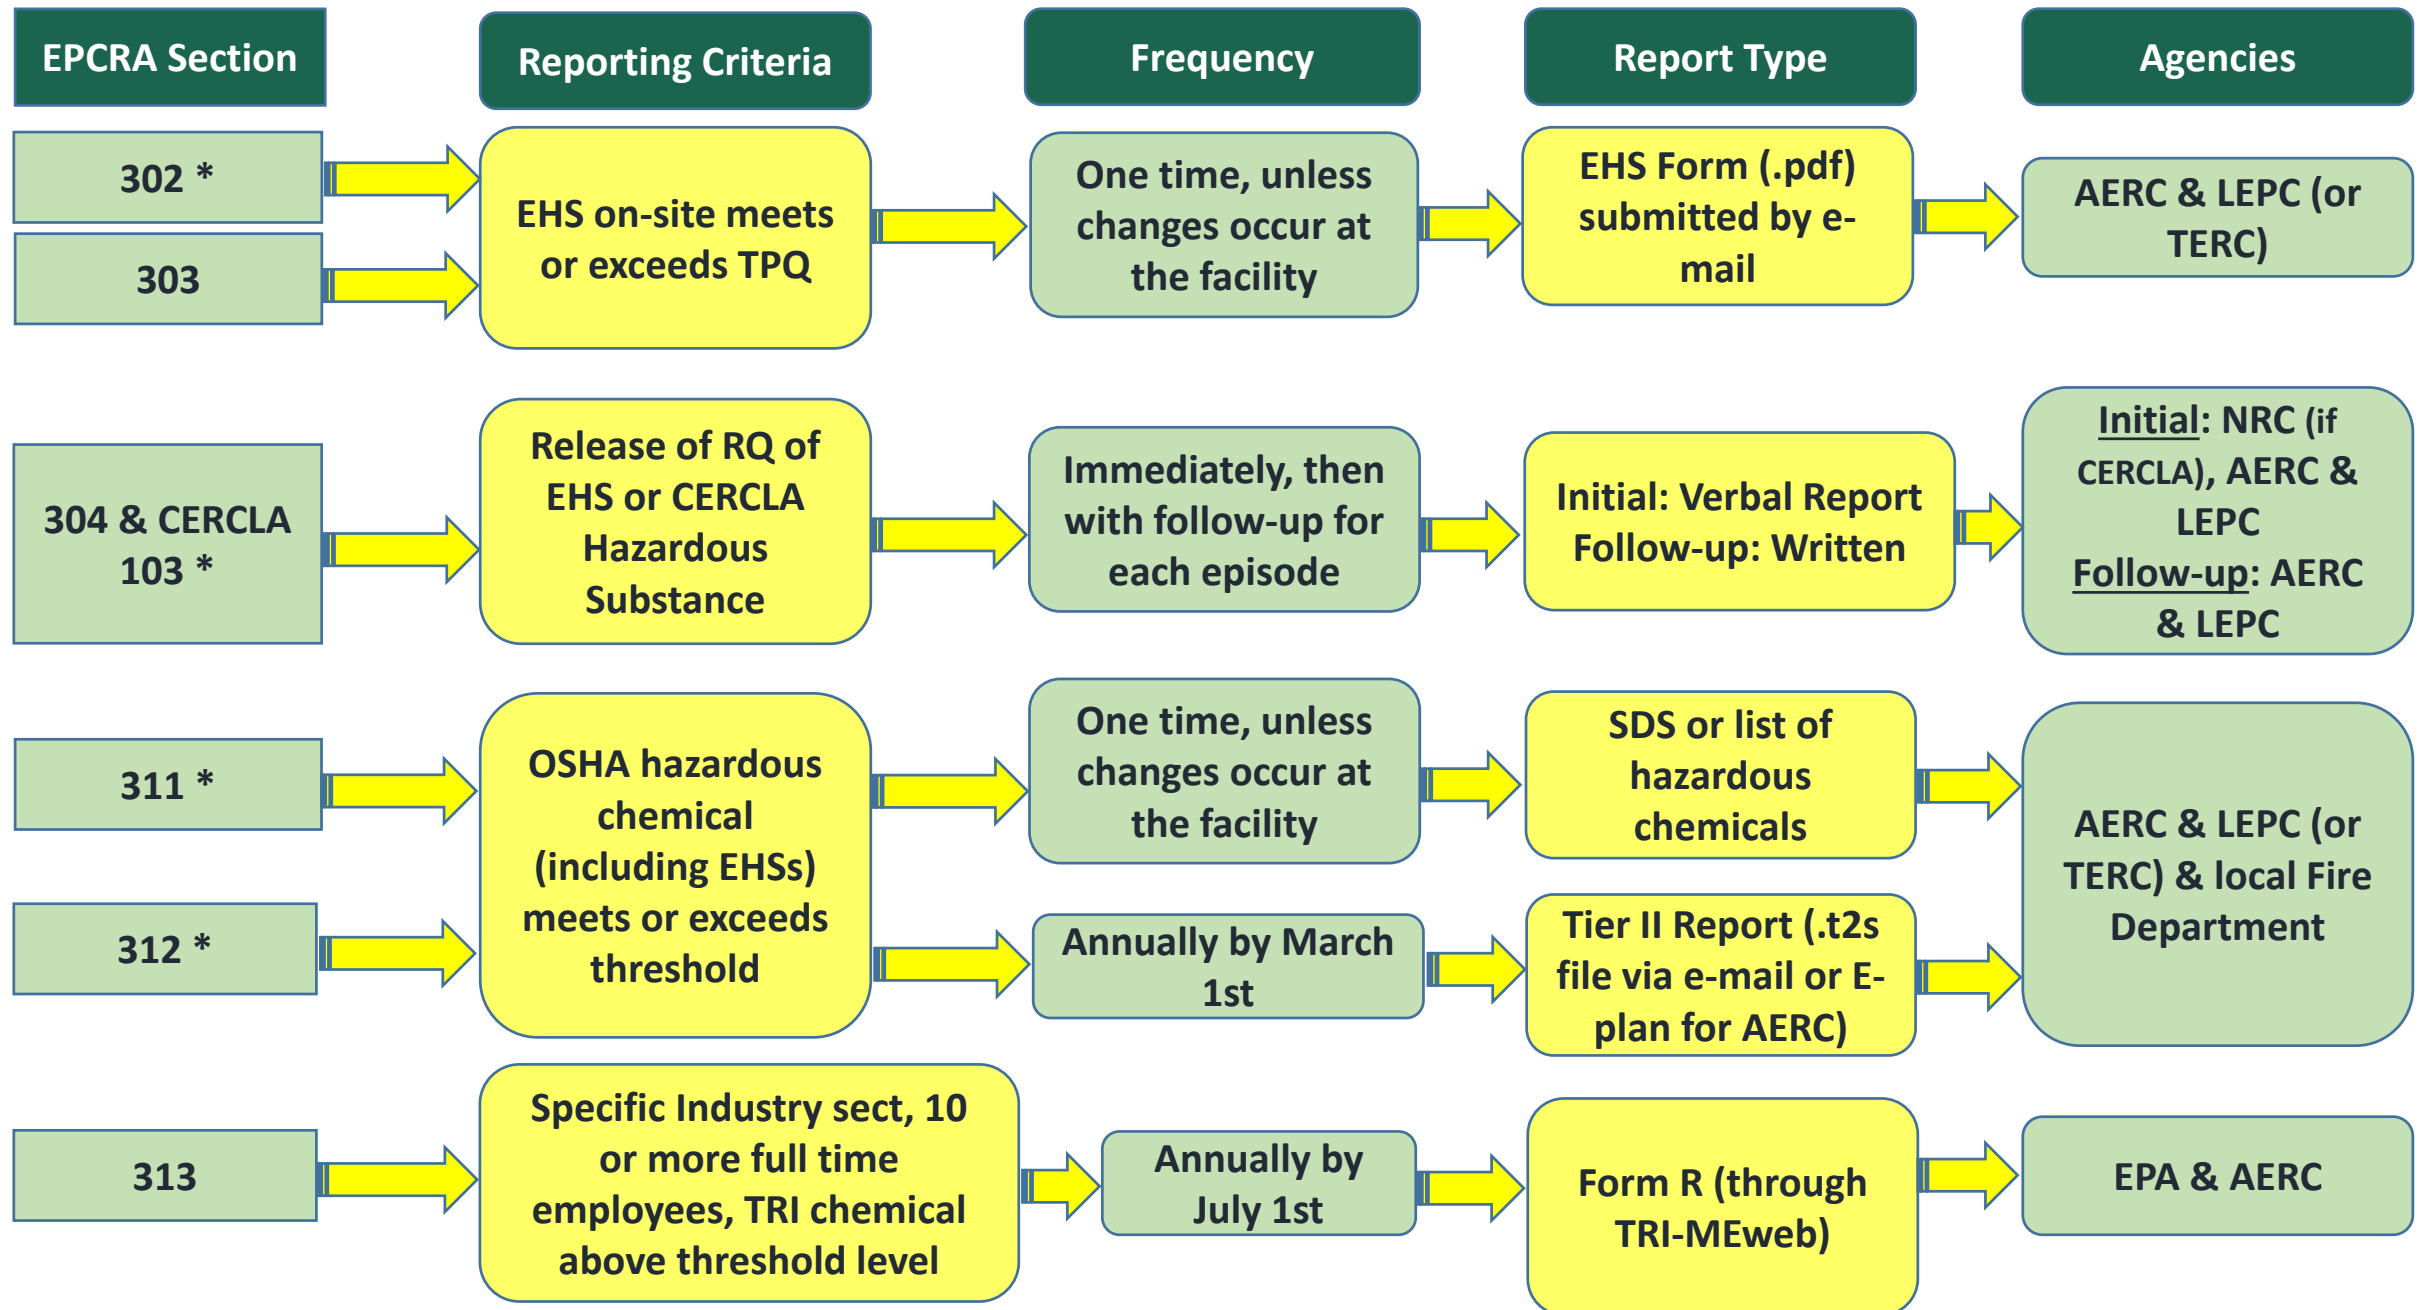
EPCRA Section

Reporting Criteria

Frequency

Report Type

Agencies

302 *

303

EHS on-site meets or exceeds TPQ

One time, unless changes occur at the facility

EHS Form (.pdf) submitted by e-mail

AERC & LEPC (or TERC)

304 & CERCLA 103 *

Release of RQ of EHS or CERCLA Hazardous Substance

Immediately, then with follow-up for each episode

Initial: Verbal Report Follow-up: Written

Initial: NRC (if CERCLA), AERC & LEPC Follow-up: AERC & LEPC

311 *

312 *

OSHA hazardous chemical (including EHSs) meets or exceeds threshold

One time, unless changes occur at the facility

SDS or list of hazardous chemicals

Annually by March 1st

Tier II Report (.t2s file via e-mail or E-plan for AERC)

AERC & LEPC (or TERC) & local Fire Department

313

Specific Industry sect, 10 or more full time employees, TRI chemical above threshold level

Annually by July 1st

Form R (through TRI-MEweb)

EPA & AERC